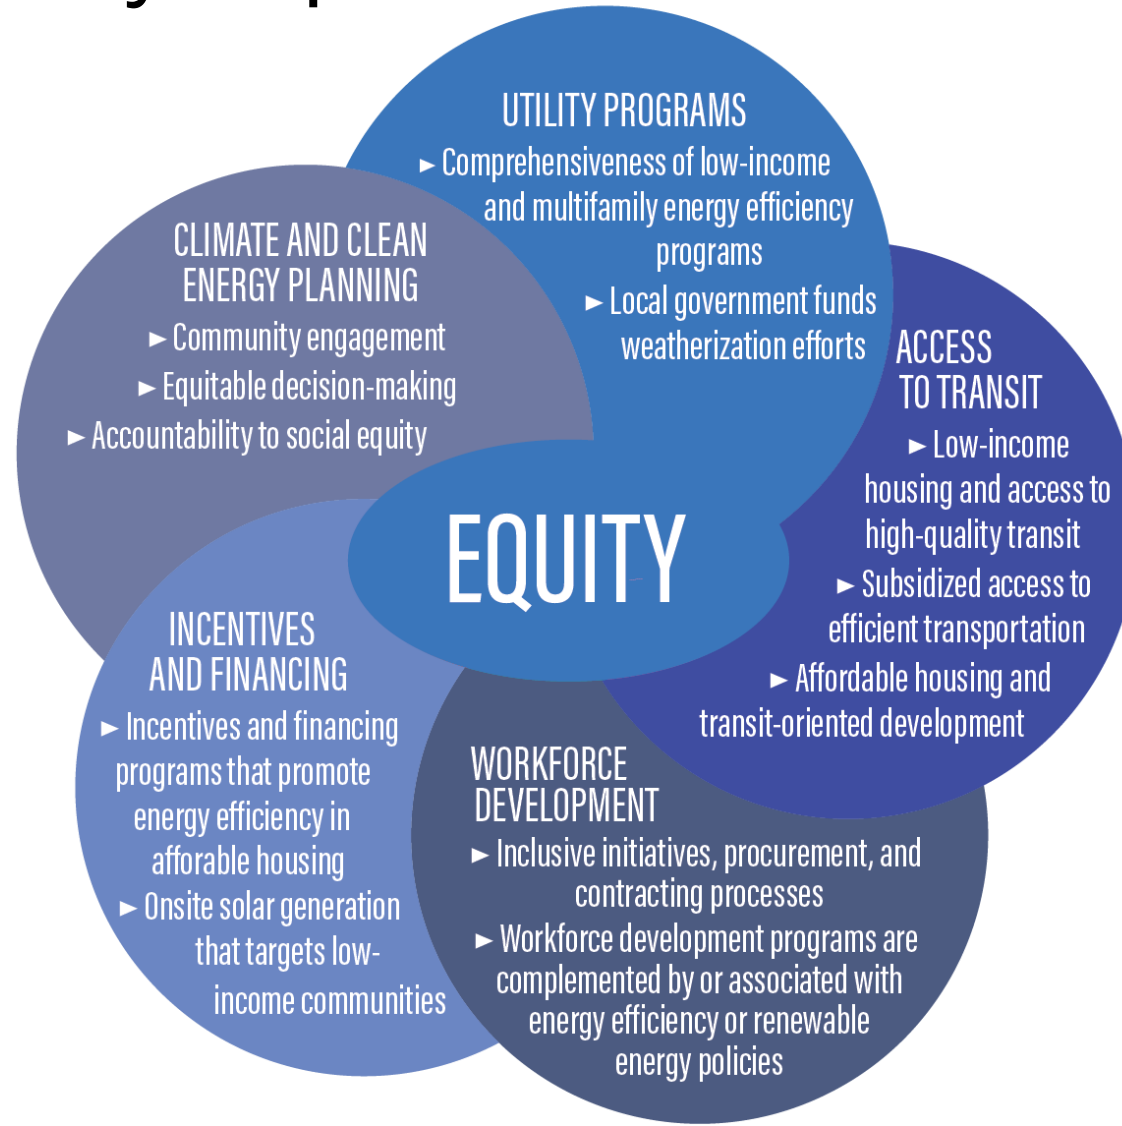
UTILITY PROGRAMS
► Comprehensiveness of low-income and multifamily energy efficiency programs
► Local government funds weatherization efforts

CLIMATE AND CLEAN ENERGY PLANNING
► Community engagement
► Equitable decision-making
► Accountability to social equity

ACCESS TO TRANSIT
► Low-income housing and access to high-quality transit
► Subsidized access to efficient transportation
► Affordable housing and transit-oriented development

EQUITY

INCENTIVES AND FINANCING
► Incentives and financing programs that promote energy efficiency in afforable housing
► Onsite solar generation that targets low-income communities

WORKFORCE DEVELOPMENT
► Inclusive initiatives, procurement, and contracting processes
► Workforce development programs are complemented by or associated with energy efficiency or renewable energy policies